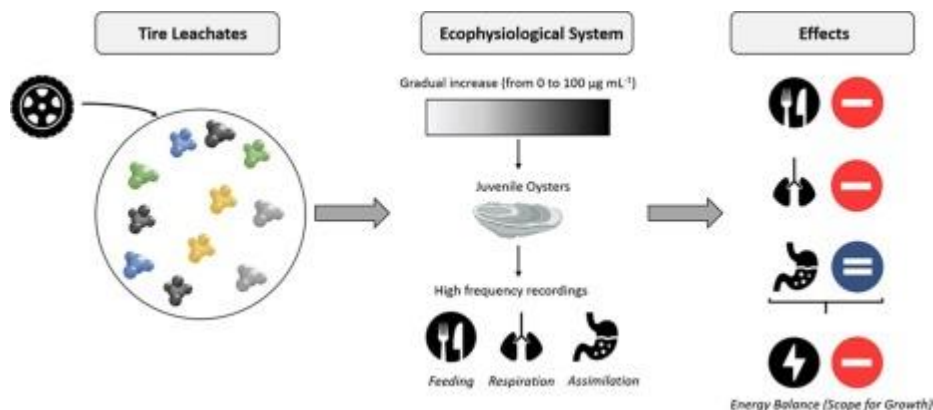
Tire Leachates

Ecophysiological System

Effects

Gradual increase (from 0 to 100 µg mL$^{-1}$)

Juvenile Oysters

High frequency recordings

Feeding

Respiration

Assimilation

Energy Balance (Scope for Growth)